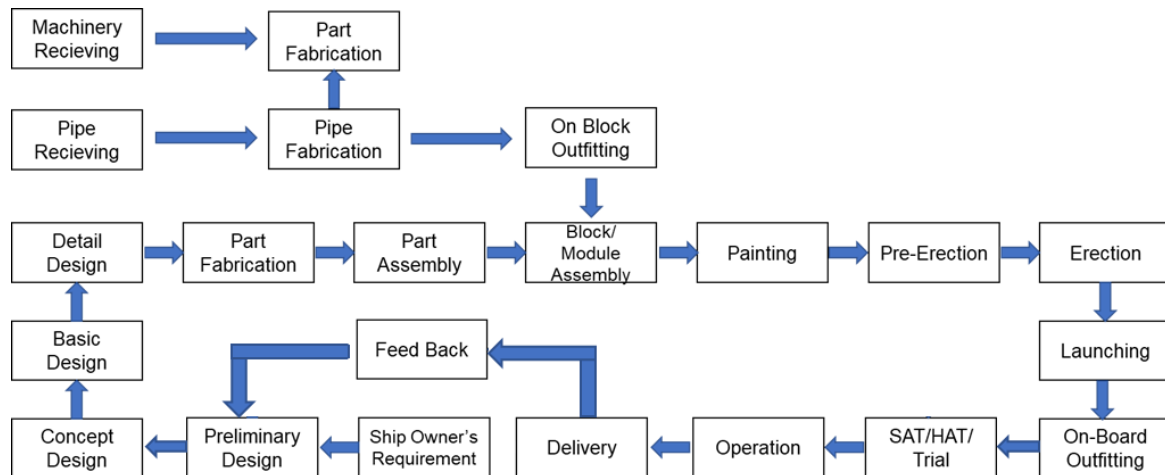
Machinery Recieving

Part Fabrication

Pipe Recieving

Pipe Fabrication

On Block Outfitting

Detail Design

Part Fabrication

Part Assembly

Block/ Module Assembly

Painting

Pre-Erection

Erection

Basic Design

Feed Back

Launching

Concept Design

Preliminary Design

Ship Owner's Requirement

Delivery

Operation

SAT/HAT/ Trial

On-Board Outfitting